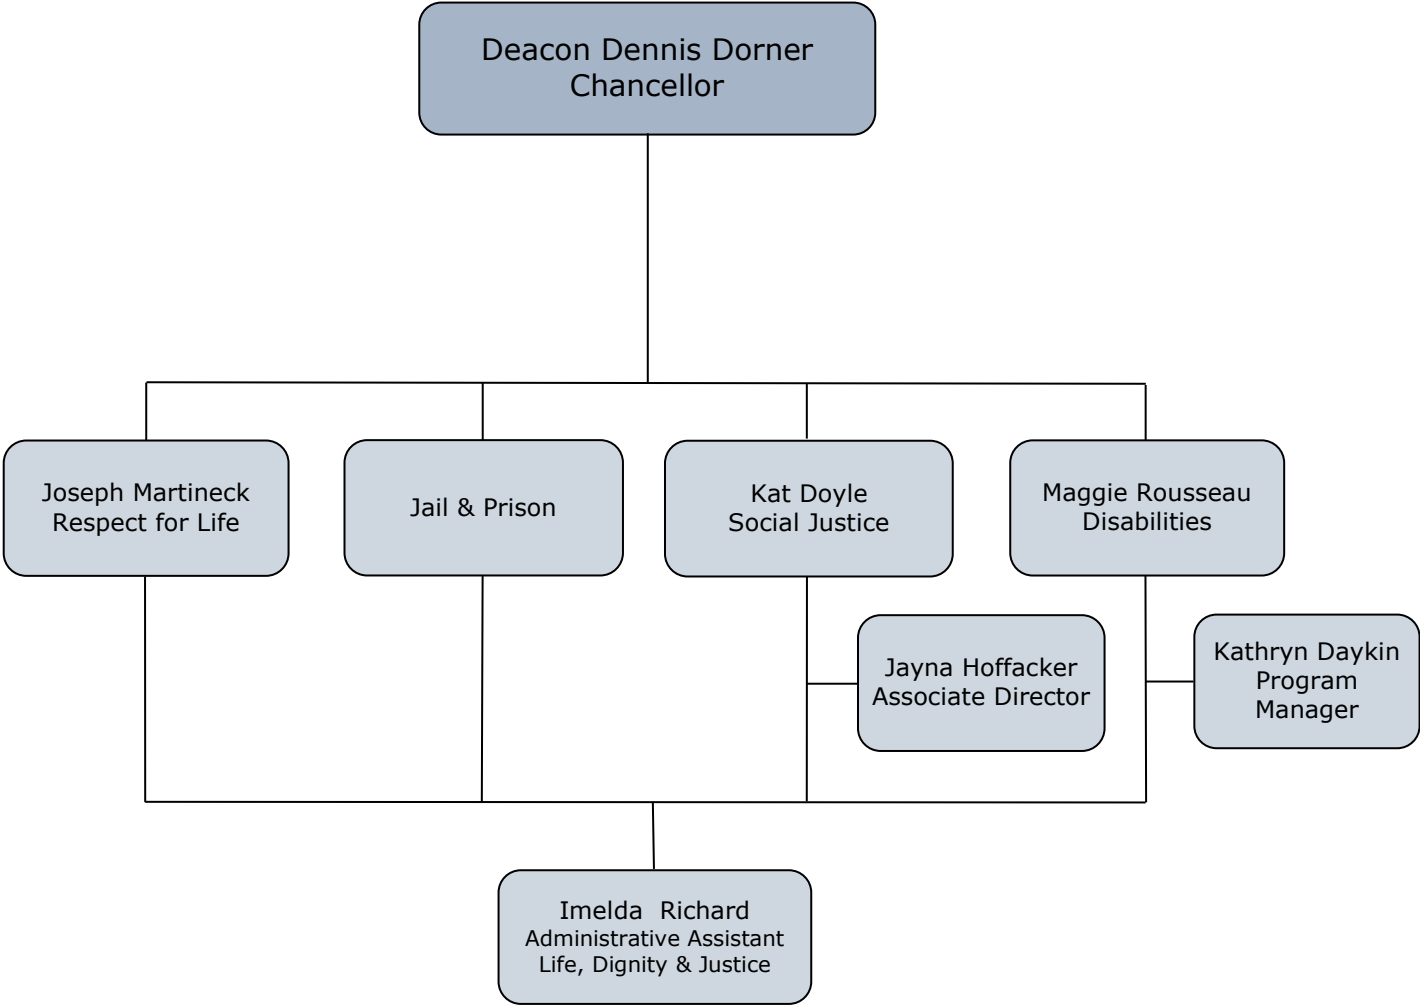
Deacon Dennis Dorner
Chancellor

Joseph Martineck
Respect for Life

Jail & Prison

Kat Doyle
Social Justice

Maggie Rousseau
Disabilities

Jayna Hoffacker
Associate Director

Kathryn Daykin
Program
Manager

Imelda Richard
Administrative Assistant
Life, Dignity & Justice